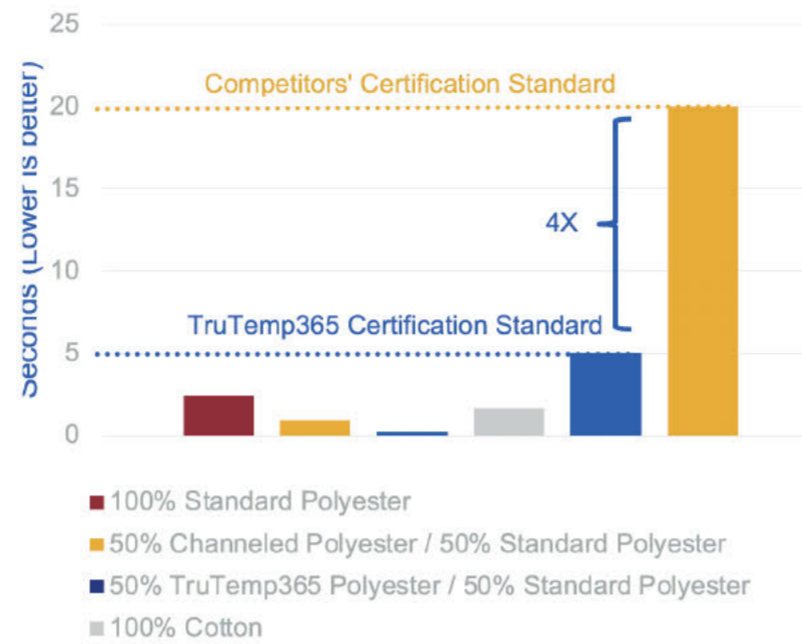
25
20
15
10
5
0

Seconds (Lower is better)

Competitors' Certification Standard

4X

TruTemp365 Certification Standard

100% Standard Polyester
50% Channeled Polyester / 50% Standard Polyester
50% TruTemp365 Polyester / 50% Standard Polyester
100% Cotton